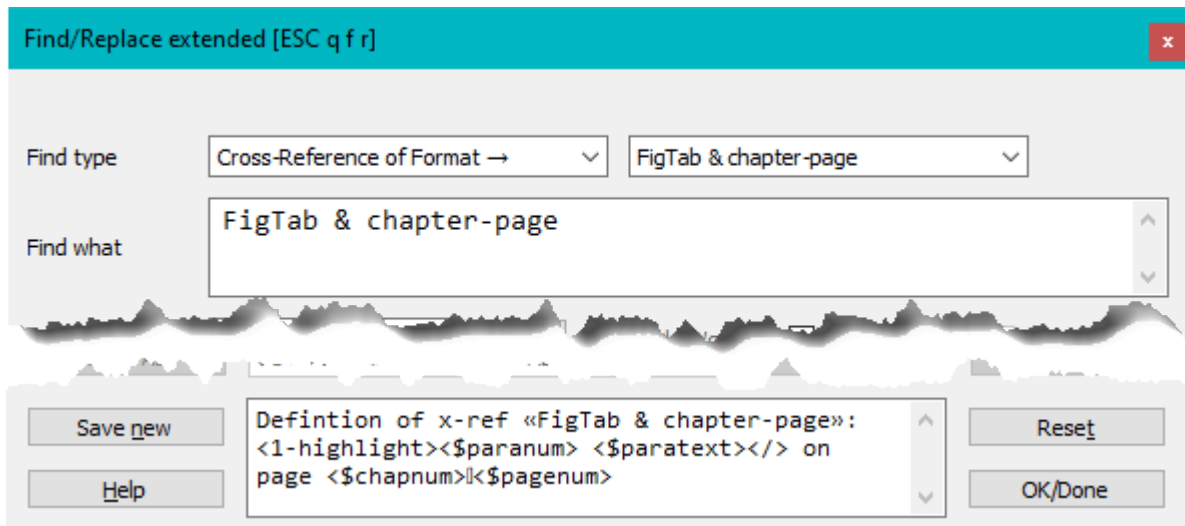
Find/Replace extended [ESC q f r]

x

Find type

Cross-Reference of Format →

FigTab & chapter-page

Find what

FigTab & chapter-page

Save new

Defintion of x-ref «FigTab & chapter-page»: <1-highlight><$paranum> <$paratext></> on page <$chapnum>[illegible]<$pagenum>

Reset

Help

OK/Done